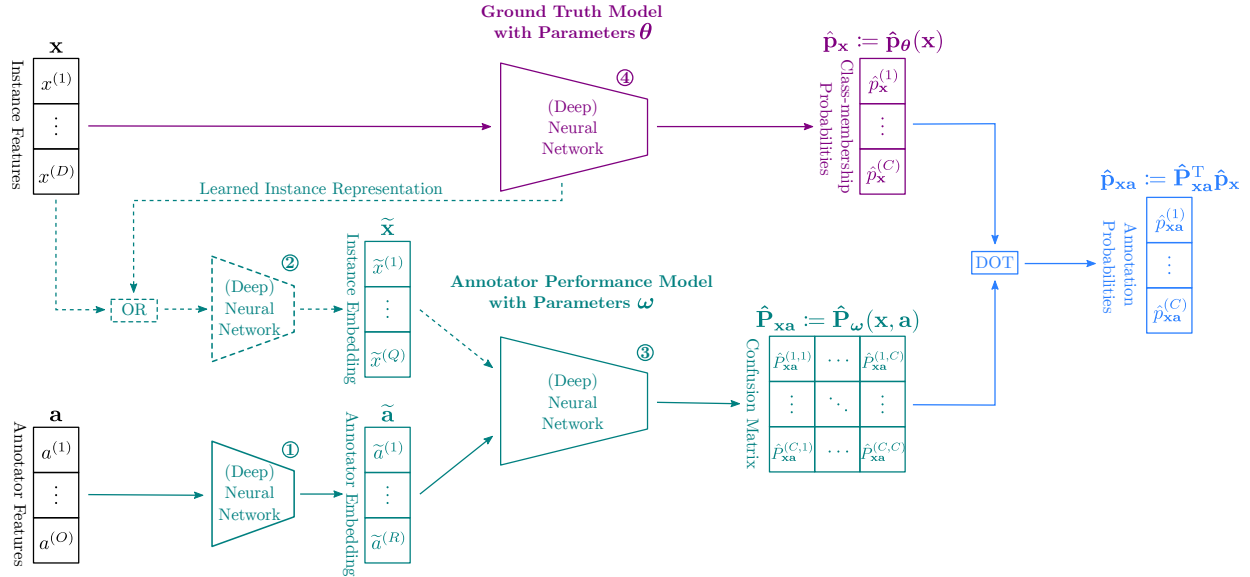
Ground Truth Model with Parameters $\boldsymbol{\theta}$

$\mathbf{x}$

Instance Features

$x^{(1)}$
$\vdots$
$x^{(D)}$

④

(Deep) Neural Network

$\hat{\mathbf{p}}_{\mathbf{x}} := \hat{\mathbf{p}}_{\boldsymbol{\theta}}(\mathbf{x})$

Class-membership Probabilities

$\hat{p}_{\mathbf{x}}^{(1)}$
$\vdots$
$\hat{p}_{\mathbf{x}}^{(C)}$

Learned Instance Representation

OR

②

(Deep) Neural Network

$\widetilde{\mathbf{x}}$

Instance Embedding

$\widetilde{x}^{(1)}$
$\vdots$
$\widetilde{x}^{(Q)}$

Annotator Performance Model with Parameters $\boldsymbol{\omega}$

③

(Deep) Neural Network

$\hat{\mathbf{P}}_{\mathbf{xa}} := \hat{\mathbf{P}}_{\boldsymbol{\omega}}(\mathbf{x}, \mathbf{a})$

Confusion Matrix

| $\hat{P}_{\mathbf{xa}}^{(1,1)}$ | $\cdots$ | $\hat{P}_{\mathbf{xa}}^{(1,C)}$ |
|---|---|---|
| $\vdots$ | $\ddots$ | $\vdots$ |
| $\hat{P}_{\mathbf{xa}}^{(C,1)}$ | $\cdots$ | $\hat{P}_{\mathbf{xa}}^{(C,C)}$ |

DOT

$\hat{\mathbf{p}}_{\mathbf{xa}} := \hat{\mathbf{P}}_{\mathbf{xa}}^{\mathrm{T}} \hat{\mathbf{p}}_{\mathbf{x}}$

Annotation Probabilities

$\hat{p}_{\mathbf{xa}}^{(1)}$
$\vdots$
$\hat{p}_{\mathbf{xa}}^{(C)}$

$\mathbf{a}$

Annotator Features

$a^{(1)}$
$\vdots$
$a^{(O)}$

①

(Deep) Neural Network

$\widetilde{\mathbf{a}}$

Annotator Embedding

$\widetilde{a}^{(1)}$
$\vdots$
$\widetilde{a}^{(R)}$